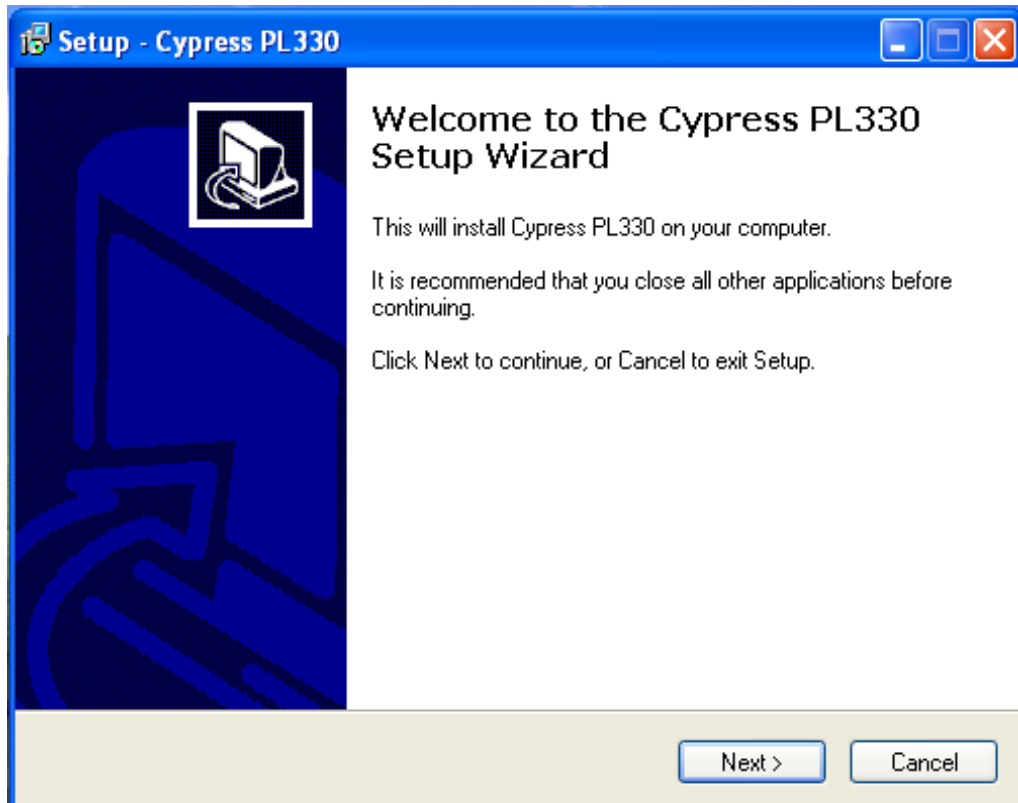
Setup - Cypress PL330

Welcome to the Cypress PL330 Setup Wizard

This will install Cypress PL330 on your computer.

It is recommended that you close all other applications before continuing.

Click Next to continue, or Cancel to exit Setup.

Next >

Cancel